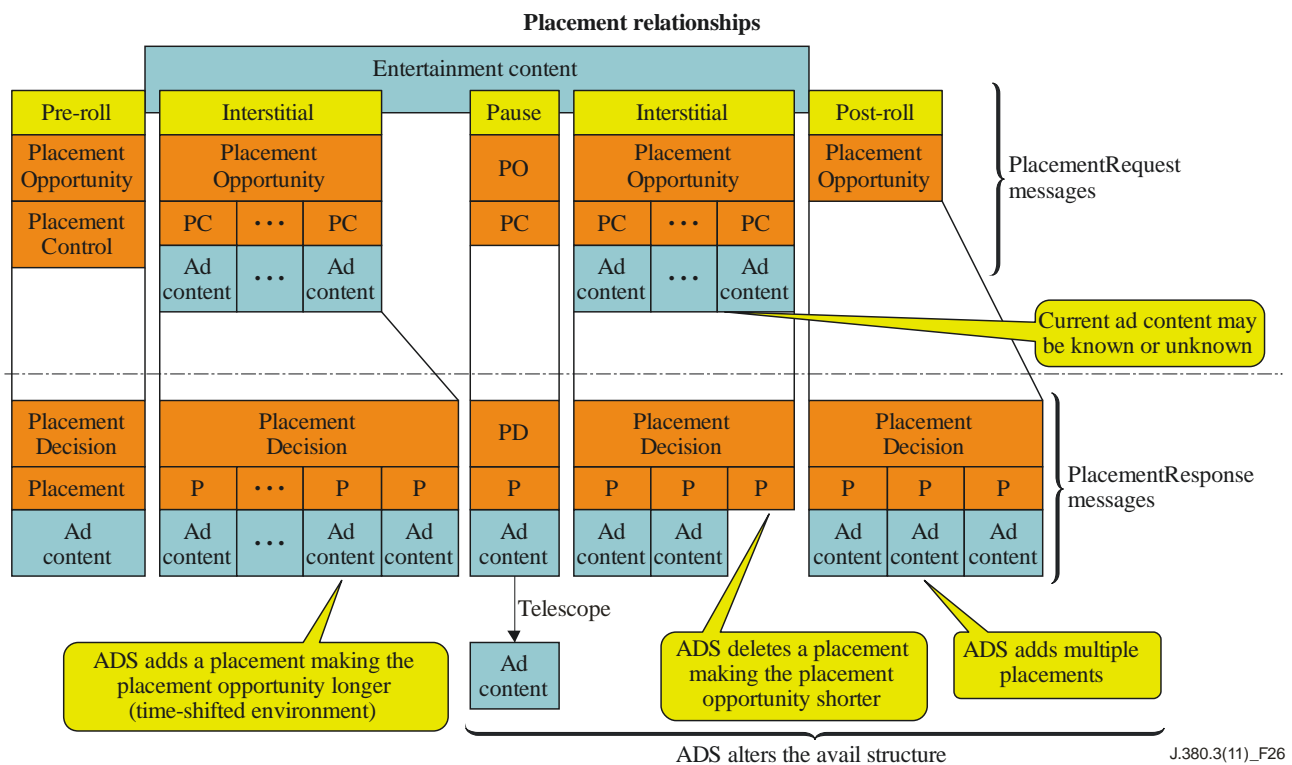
Placement relationships

Entertainment content

Pre-roll
Placement Opportunity
Placement Control

Interstitial
Placement Opportunity
PC • • • PC
Ad content • • • Ad content

Pause
PO
PC

Interstitial
Placement Opportunity
PC • • • PC
Ad content • • • Ad content

Post-roll
Placement Opportunity

PlacementRequest messages

Current ad content may be known or unknown

Placement Decision
Placement
Ad content

Placement Decision
P • • • P P
Ad content • • • Ad content Ad content

PD
P
Ad content

Placement Decision
P P P
Ad content Ad content

Placement Decision
P P P
Ad content Ad content Ad content

PlacementResponse messages

Telescope

Ad content

ADS adds a placement making the placement opportunity longer (time-shifted environment)

ADS deletes a placement making the placement opportunity shorter

ADS adds multiple placements

ADS alters the avail structure

J.380.3(11)_F26